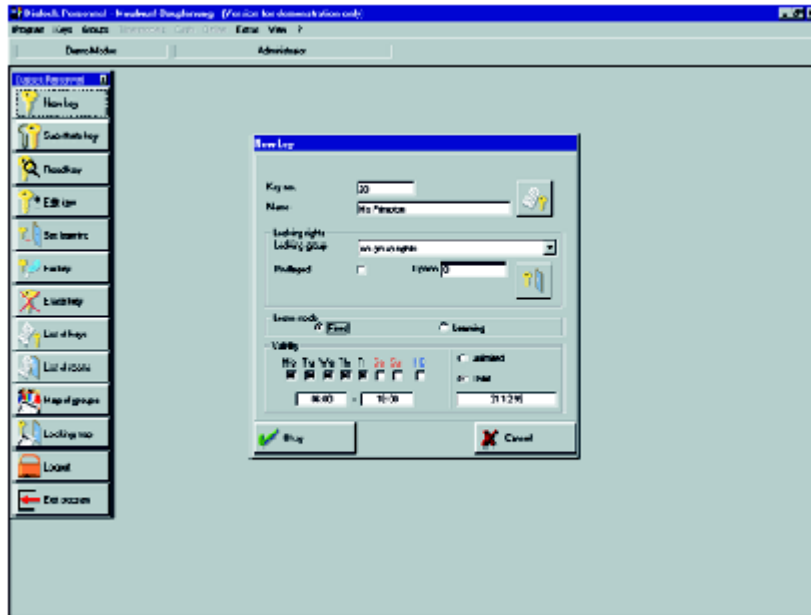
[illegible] Personal - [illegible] (Version for demonstration only)
Program Keys Groups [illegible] Extras View ?
DemoMode
Administrator

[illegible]
New key
Substitute key
Read key
Edit key
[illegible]
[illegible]
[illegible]
List of keys
List of locks
Map of groups
Locking map
Logout
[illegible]

New key
Key no. 20
Name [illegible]
Locking rights
Locking group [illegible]
Privileged
Locking mode
Fixed
Learning
Validity
Mo Tu We Th Fr Sa Su
unlimited
until
06:00 - 18:00
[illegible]
Okay
Cancel